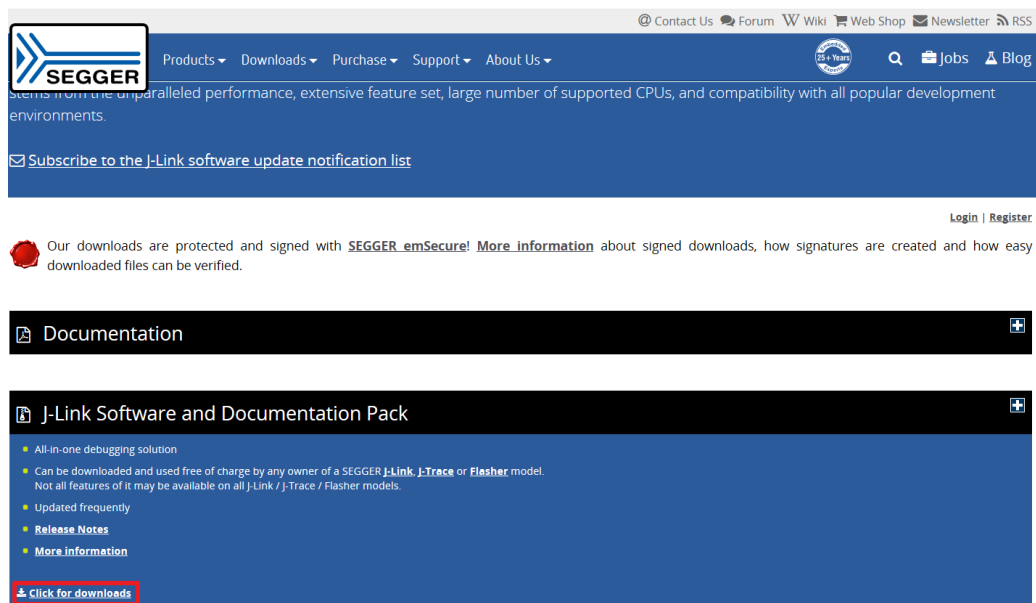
Contact Us Forum Wiki Web Shop Newsletter RSS

SEGGER

Products Downloads Purchase Support About Us

25+ Years

Jobs Blog

stems from the unparalleled performance, extensive feature set, large number of supported CPUs, and compatibility with all popular development environments.

Subscribe to the J-Link software update notification list

Login | Register

Our downloads are protected and signed with SEGGER emSecure! More information about signed downloads, how signatures are created and how easy downloaded files can be verified.

Documentation

J-Link Software and Documentation Pack

- All-in-one debugging solution
- Can be downloaded and used free of charge by any owner of a SEGGER J-Link, J-Trace or Flasher model. Not all features of it may be available on all J-Link / J-Trace / Flasher models.
- Updated frequently
- Release Notes
- More information

Click for downloads